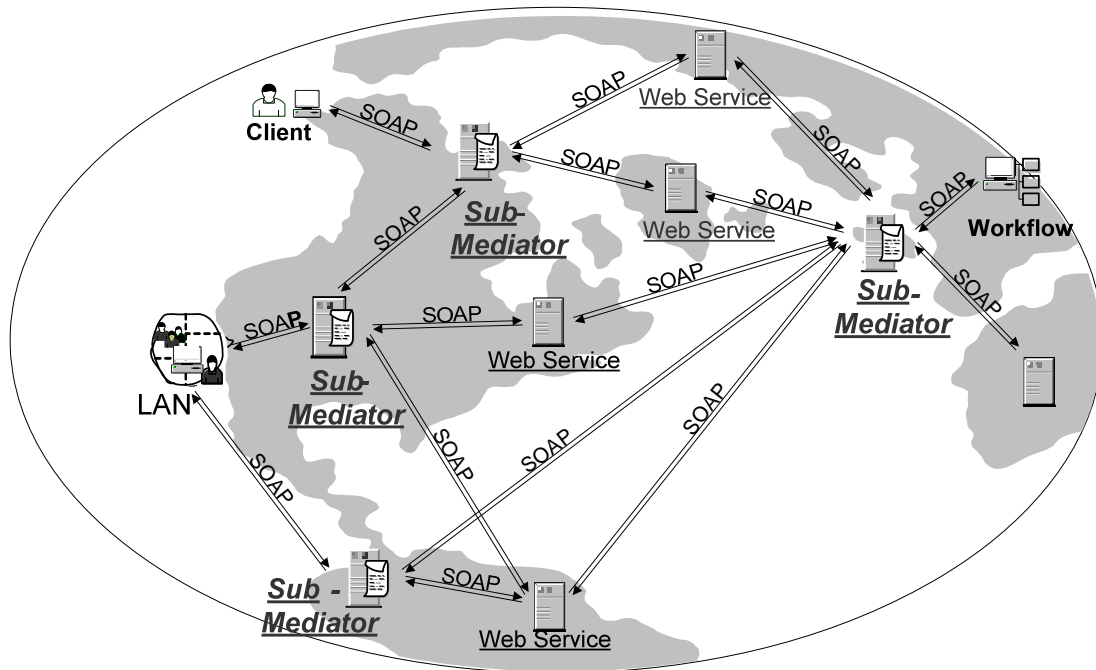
Client

SOAP

SOAP

Web Service

SOAP

SOAP

Sub-Mediator

Web Service

SOAP

SOAP

Workflow

SOAP

SOAP

Sub-Mediator

SOAP

SOAP

SOAP

Web Service

Sub-Mediator

LAN

SOAP

SOAP

SOAP

SOAP

Sub - Mediator

SOAP

Web Service